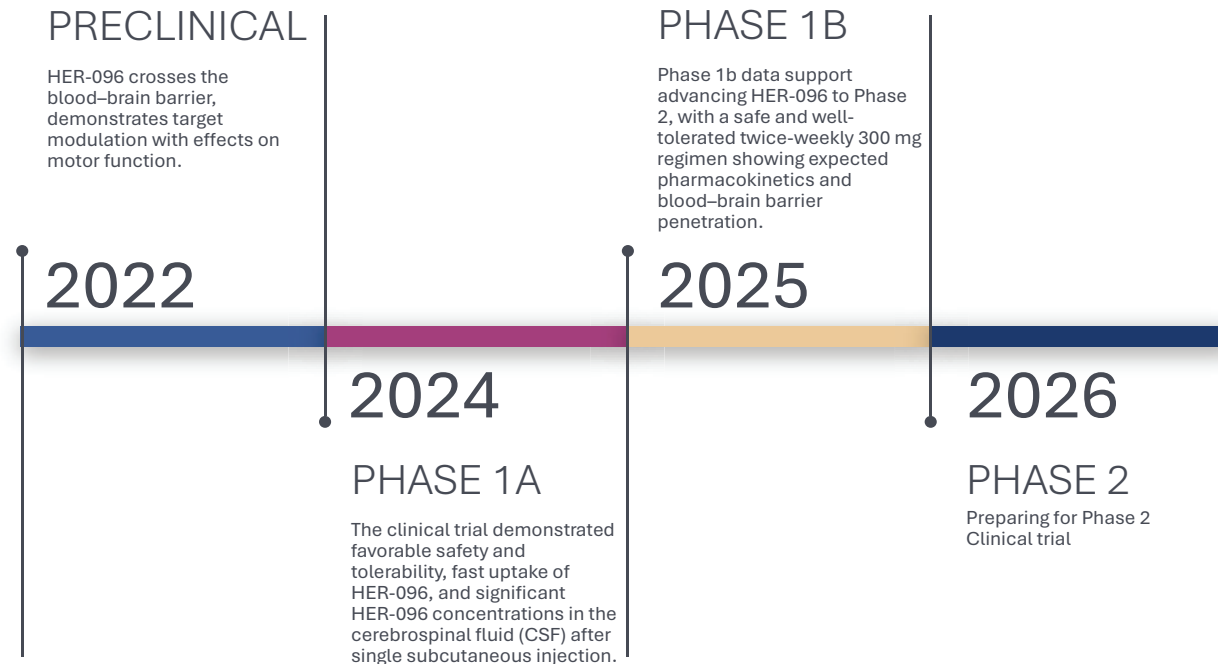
PRECLINICAL

HER-096 crosses the blood–brain barrier, demonstrates target modulation with effects on motor function.

2022

2024

PHASE 1A

The clinical trial demonstrated favorable safety and tolerability, fast uptake of HER-096, and significant HER-096 concentrations in the cerebrospinal fluid (CSF) after single subcutaneous injection.

PHASE 1B

Phase 1b data support advancing HER-096 to Phase 2, with a safe and well-tolerated twice-weekly 300 mg regimen showing expected pharmacokinetics and blood–brain barrier penetration.

2025

2026

PHASE 2

Preparing for Phase 2 Clinical trial